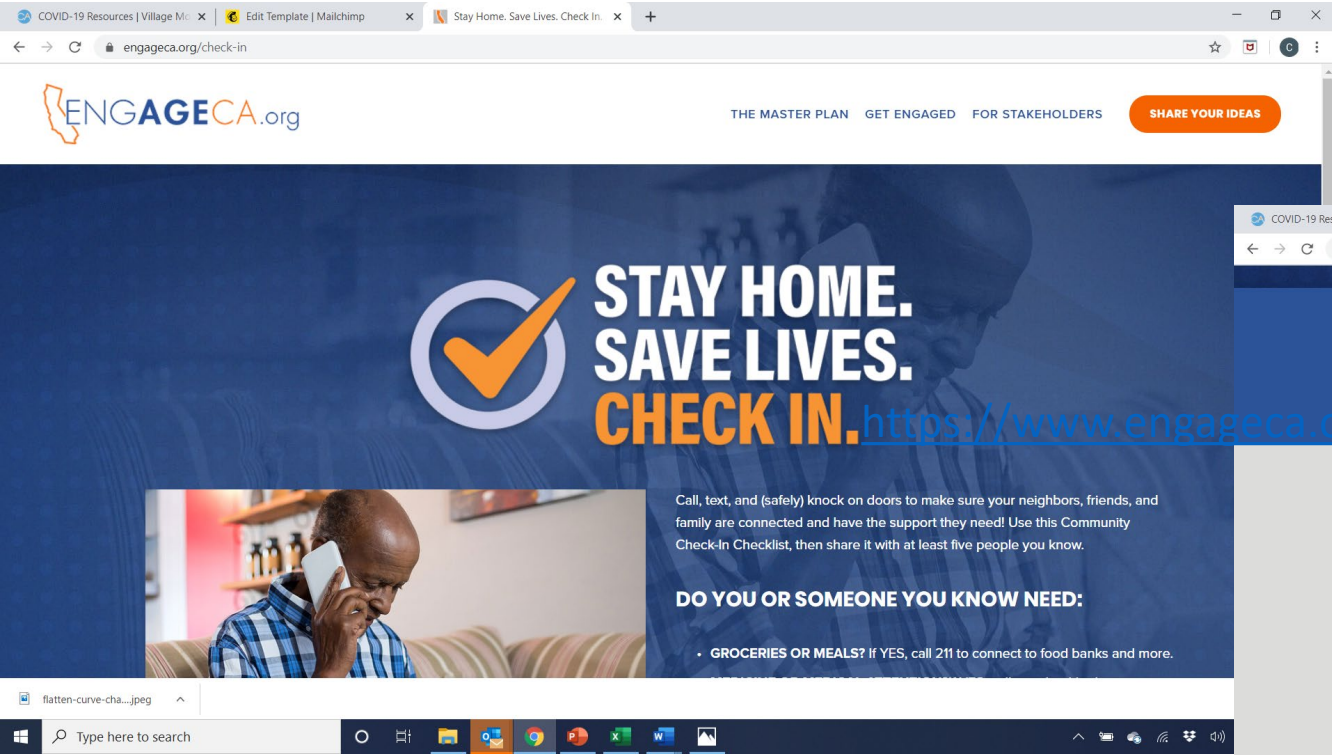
COVIDー19 Resources | Village Mo ×
Edit Template | Mailchimp ×
Stay Home. Save Lives. Check In. ×
+

engageca.org/check-in

ENGAGECA.org

THE MASTER PLAN GET ENGAGED FOR STAKEHOLDERS SHARE YOUR IDEAS

COVID-19 Res

STAY HOME.
SAVE LIVES.
CHECK IN. https://www.engageca.o

Call, text, and (safely) knock on doors to make sure your neighbors, friends, and family are connected and have the support they need! Use this Community Check-In Checklist, then share it with at least five people you know.

DO YOU OR SOMEONE YOU KNOW NEED:

• GROCERIES OR MEALS? If YES, call 211 to connect to food banks and more.

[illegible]

flatten-curve-cha....jpeg

Type here to search